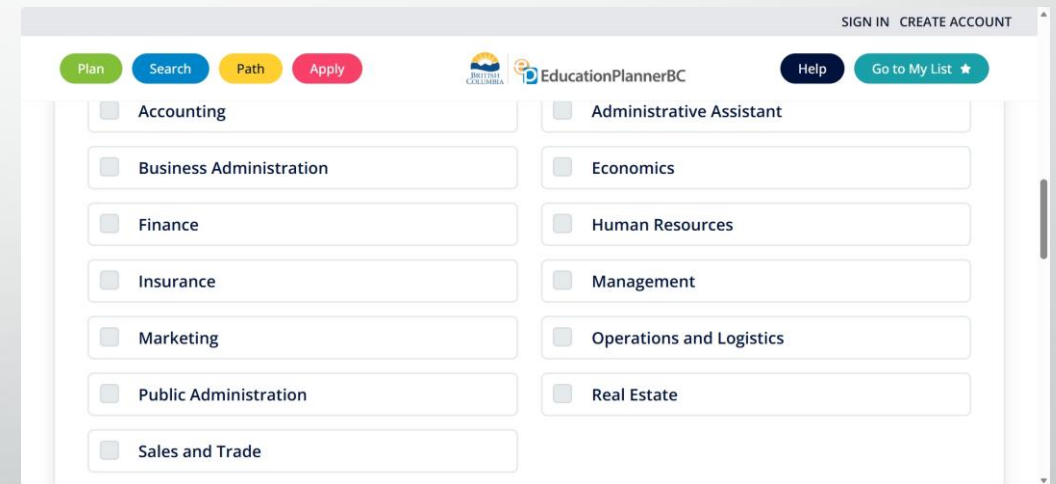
SIGN IN CREATE ACCOUNT

Plan Search Path Apply

BRITISH COLUMBIA EducationPlannerBC

Help Go to My List ★

Accounting

Administrative Assistant

Business Administration

Economics

Finance

Human Resources

Insurance

Management

Marketing

Operations and Logistics

Public Administration

Real Estate

Sales and Trade